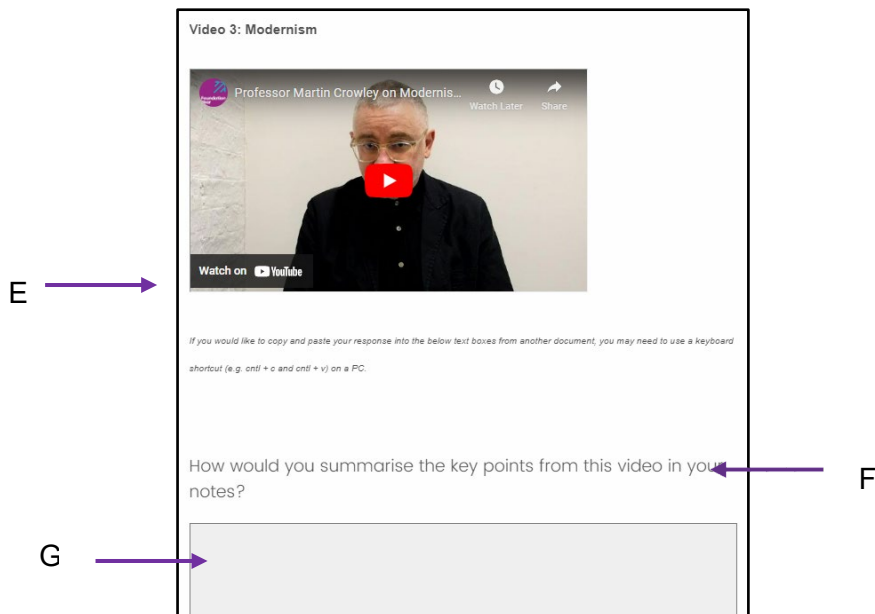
Video 3: Modernism

Professor Martin Crowley on Modernis...

Watch Later

Share

Watch on YouTube

E

If you would like to copy and paste your response into the below text boxes from another document, you may need to use a keyboard shortcut (e.g. cntl + c and cntl + v) on a PC.

How would you summarise the key points from this video in your notes?

F

G